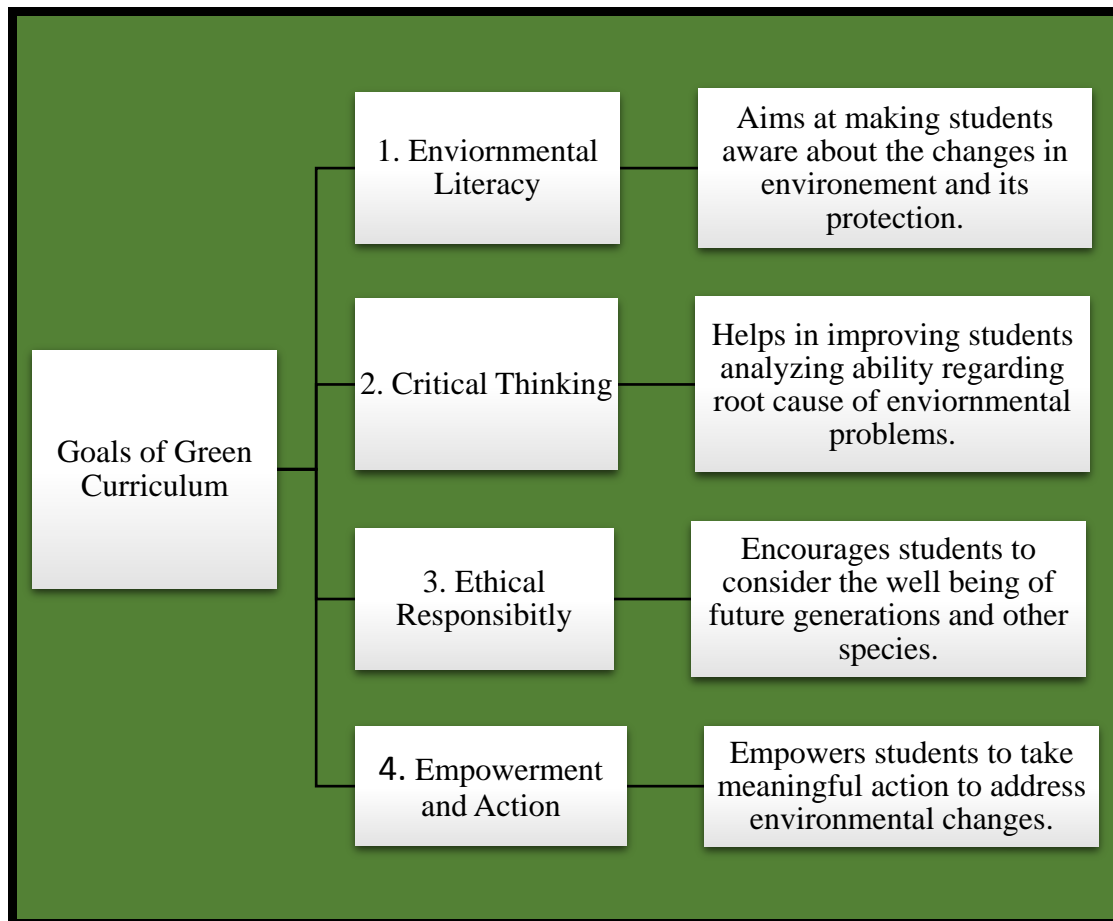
Goals of Green Curriculum

1. Enviornmental Literacy

Aims at making students aware about the changes in environement and its protection.

2. Critical Thinking

Helps in improving students analyzing ability regarding root cause of enviornmental problems.

3. Ethical Responsibitly

Encourages students to consider the well being of future generations and other species.

4. Empowerment and Action

Empowers students to take meaningful action to address environmental changes.